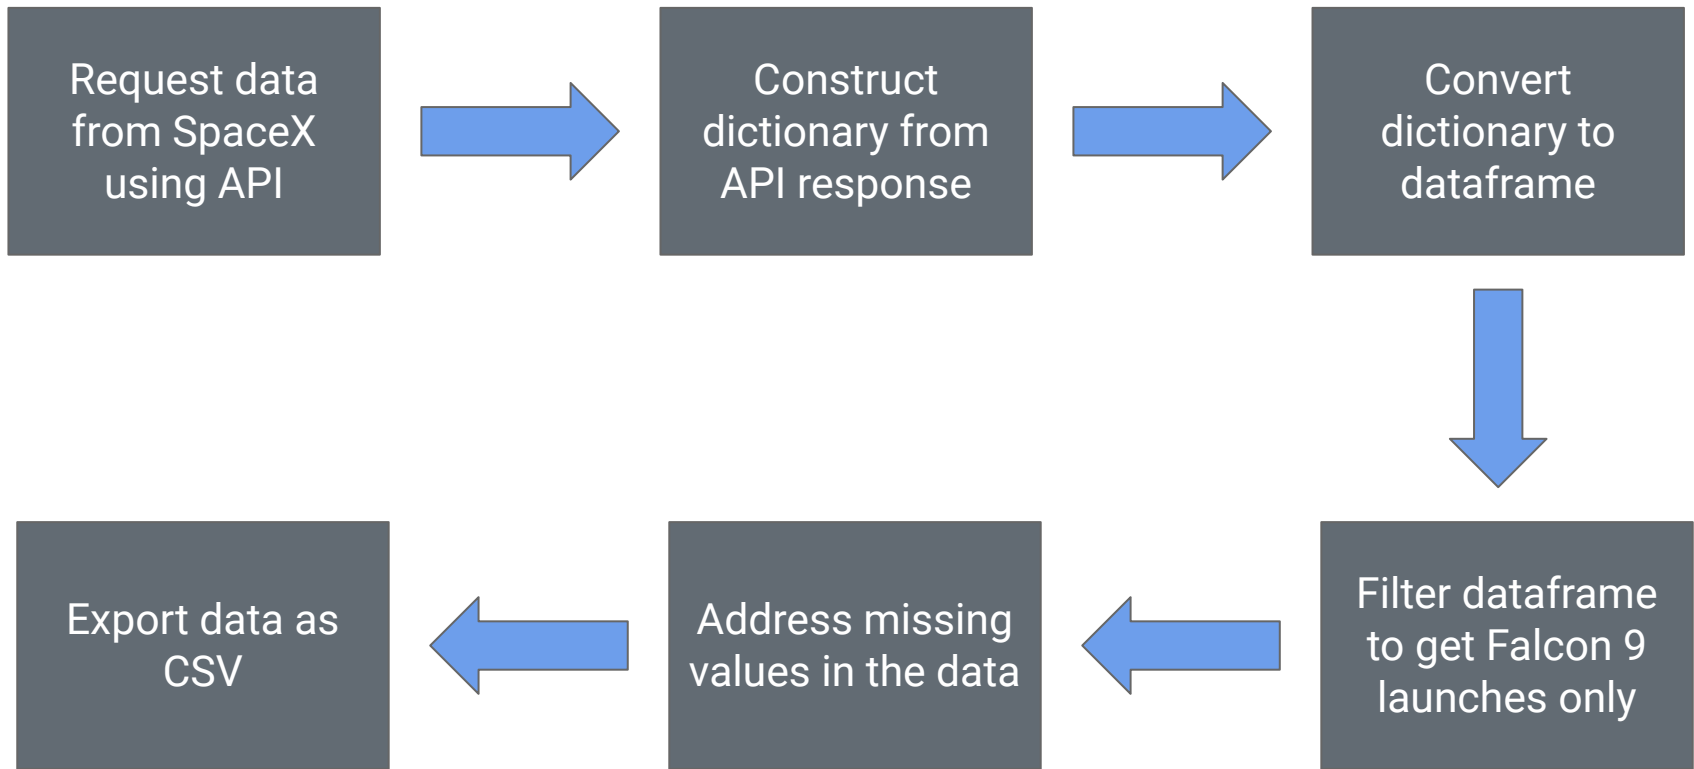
Request data from SpaceX using API

Construct dictionary from API response

Convert dictionary to dataframe

Filter dataframe to get Falcon 9 launches only

Address missing values in the data

Export data as CSV